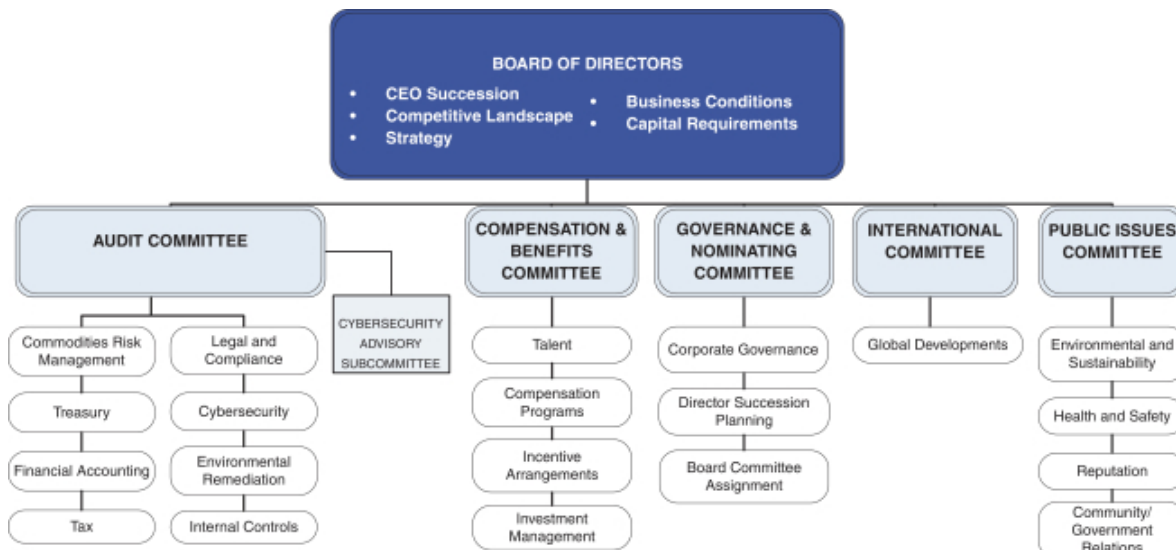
BOARD OF DIRECTORS

- CEO Succession
- Competitive Landscape
- Strategy
- Business Conditions
- Capital Requirements

AUDIT COMMITTEE

Commodities Risk Management

Treasury

Financial Accounting

Tax

Legal and Compliance

Cybersecurity

Environmental Remediation

Internal Controls

CYBERSECURITY ADVISORY SUBCOMMITTEE

COMPENSATION & BENEFITS COMMITTEE

Talent

Compensation Programs

Incentive Arrangements

Investment Management

GOVERNANCE & NOMINATING COMMITTEE

Corporate Governance

Director Succession Planning

Board Committee Assignment

INTERNATIONAL COMMITTEE

Global Developments

PUBLIC ISSUES COMMITTEE

Environmental and Sustainability

Health and Safety

Reputation

Community/ Government Relations